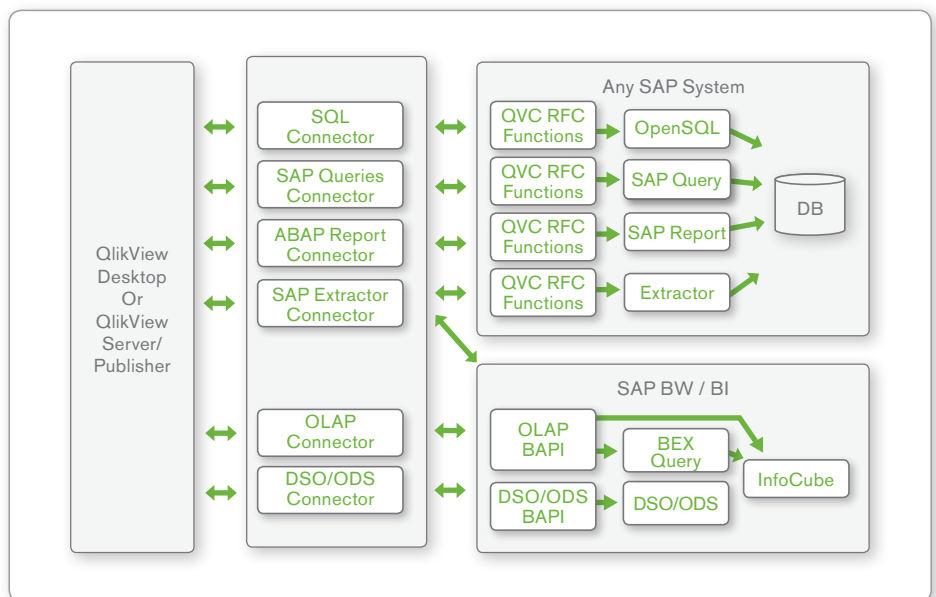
QlikView Desktop Or QlikView Server/ Publisher

SQL Connector

SAP Queries Connector

ABAP Report Connector

SAP Extractor Connector

OLAP Connector

DSO/ODS Connector

Any SAP System

QVC RFC Functions

OpenSQL

QVC RFC Functions

SAP Query

QVC RFC Functions

SAP Report

QVC RFC Functions

Extractor

DB

SAP BW / BI

OLAP BAPI

BEX Query

InfoCube

DSO/ODS BAPI

DSO/ODS